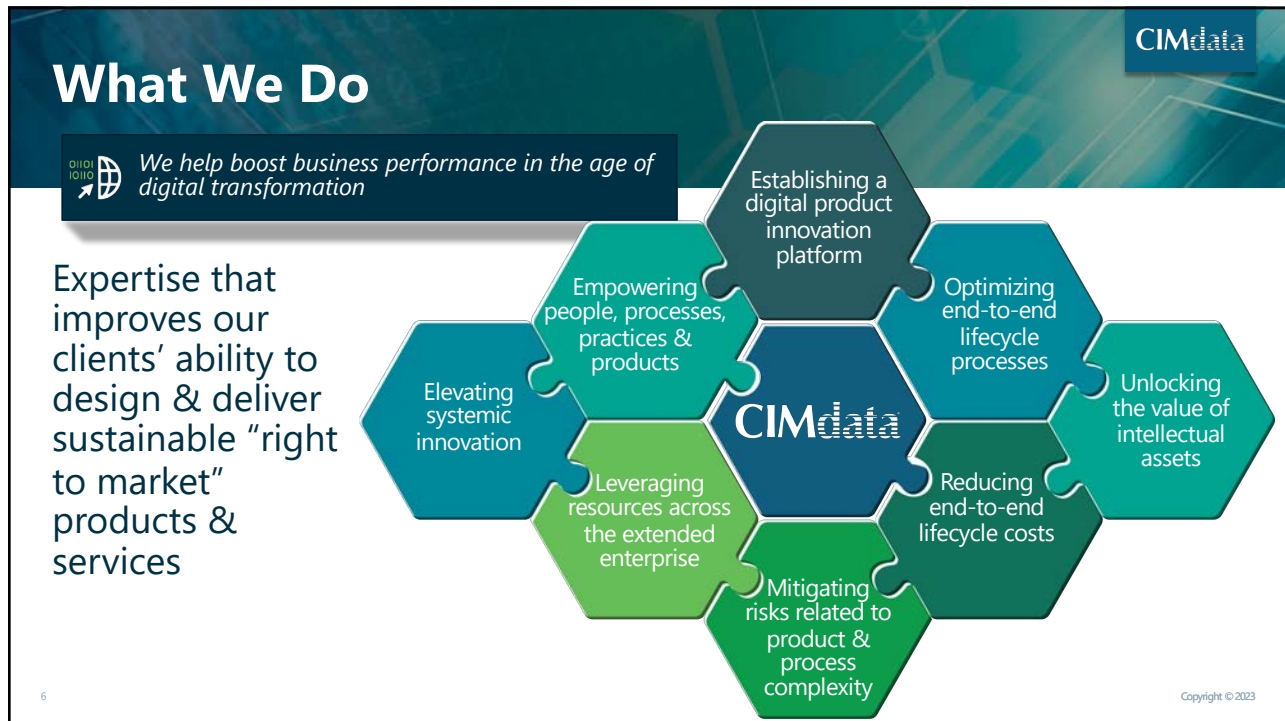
CIMdata

What We Do

We help boost business performance in the age of digital transformation

Expertise that improves our clients' ability to design & deliver sustainable "right to market" products & services

Establishing a digital product innovation platform

Empowering people, processes, practices & products

Optimizing end-to-end lifecycle processes

Elevating systemic innovation

CIMdata

Unlocking the value of intellectual assets

Leveraging resources across the extended enterprise

Reducing end-to-end lifecycle costs

Mitigating risks related to product & process complexity

6

Copyright © 2023